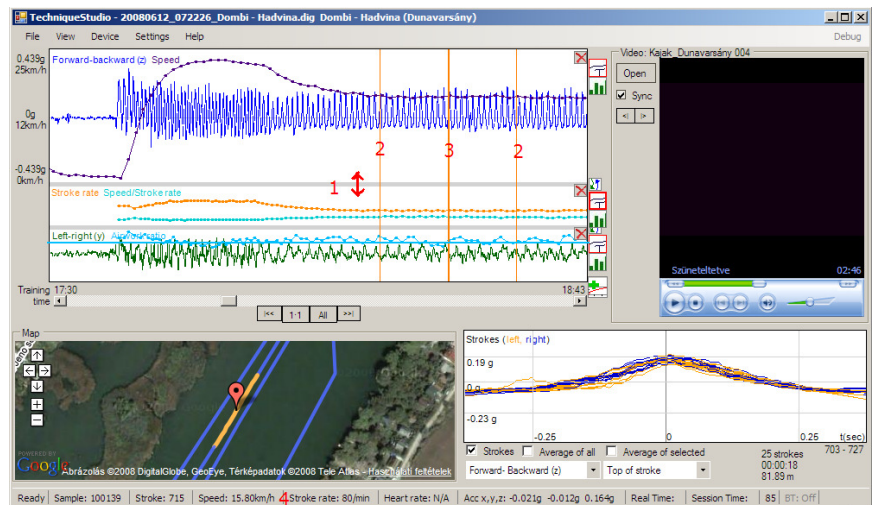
TechniqueStudio - 20080612_072226_Dombi - Hadvina.dig Dombi - Hadvina (Dunavarsány)

File View Device Settings Help

Debug

0.439g
25km/h

Forward-backward (z) Speed

0g
12km/h

-0.439g
0km/h

2 3 2

1

Stroke rate Speed/Stroke rate

Left-right (y) Air/water ratio

Training 17:30
time

18:43

|<< 1:1 All >>|

Video: Kajak_Dunavarsány 004

Open

Sync

Szüneteltetve

02:46

Map

POWERED BY Google

Ábrázolás ©2008 DigitalGlobe, GeoEye, Térképadatok ©2008 Tele Atlas - Használati feltételek

Strokes (left, right)

0.19 g

0 g

-0.23 g

-0.25

0

0.25

t(sec)

703 - 727

Strokes Average of all Average of selected

Forward- Backward (z) Top of stroke

25 strokes
00:00:18
81.89 m

Ready | Sample: 100139 | Stroke: 715 | Speed: 15.80km/h 4 Stroke rate: 80/min | Heart rate: N/A | Acc x,y,z: -0.021g -0.012g 0.164g | Real Time: | Session Time: | 85 | BT: Off